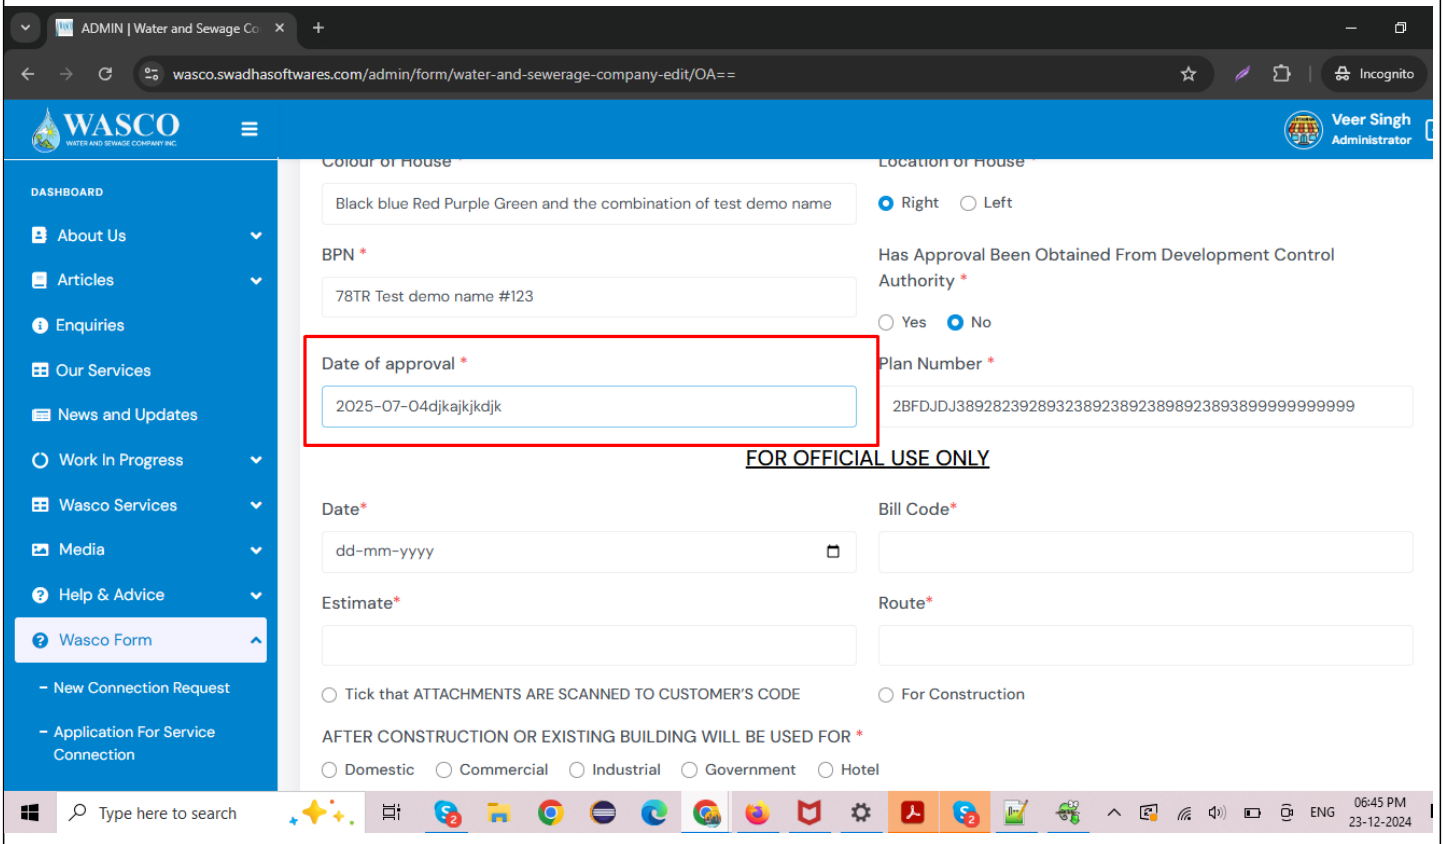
ADMIN | Water and Sewage Co ×

+

wasco.swadhasoftwares.com/admin/form/water-and-sewerage-company-edit/OA==

Incognito

WASCO
WATER AND SEWAGE COMPANY INC.

Veer Singh
Administrator

DASHBOARD

About Us

Articles

Enquiries

Our Services

News and Updates

Work In Progress

Wasco Services

Media

Help & Advice

Wasco Form

- New Connection Request

- Application For Service Connection

Colour of House *

Black blue Red Purple Green and the combination of test demo name

Location of House *

Right Left

BPN *

78TR Test demo name #123

Has Approval Been Obtained From Development Control Authority *

Yes No

Date of approval *

2025-07-04djkajkjkdjk

Plan Number *

2BFDJDJ38928239289323892389238989238938999999999999

FOR OFFICIAL USE ONLY

Date*

dd-mm-yyyy

Bill Code*

Estimate*

Route*

Tick that ATTACHMENTS ARE SCANNED TO CUSTOMER'S CODE

For Construction

AFTER CONSTRUCTION OR EXISTING BUILDING WILL BE USED FOR *

Domestic Commercial Industrial Government Hotel

Type here to search

ENG

06:45 PM
23-12-2024